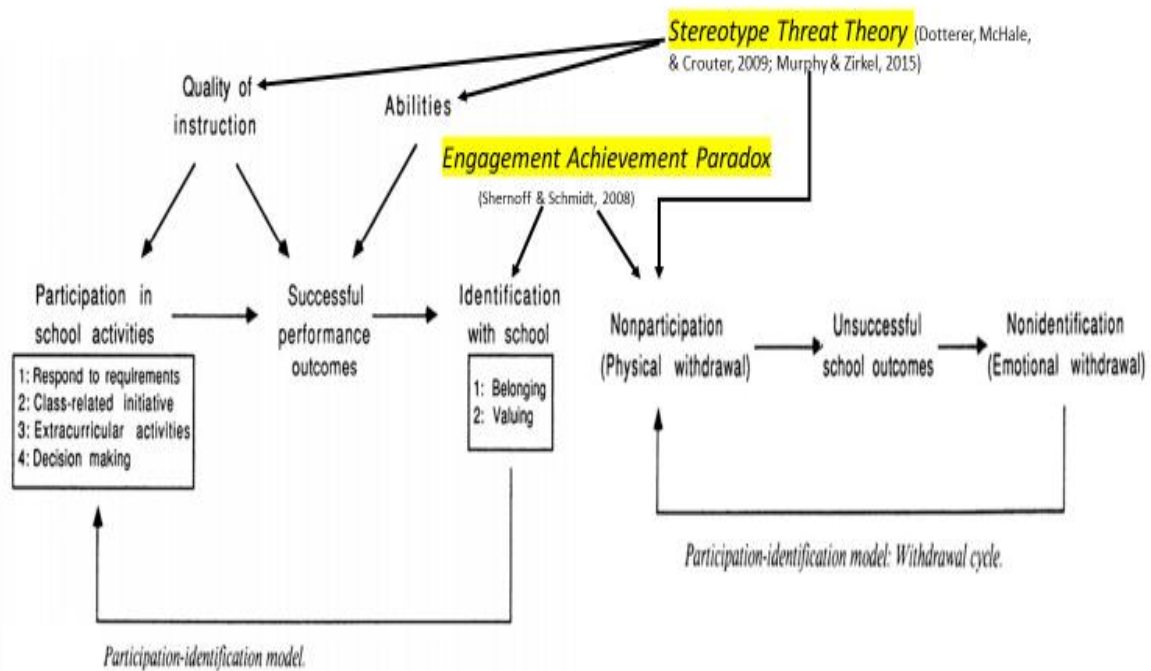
Stereotype Threat Theory (Dotterer, McHale, & Crouter, 2009; Murphy & Zirkel, 2015)

Quality of instruction

Abilities

Engagement Achievement Paradox

(Shernoff & Schmidt, 2008)

Participation in school activities

1: Respond to requirements
2: Class-related initiative
3: Extracurricular activities
4: Decision making

Successful performance outcomes

Identification with school

1: Belonging
2: Valuing

Nonparticipation (Physical withdrawal)

Unsuccessful school outcomes

Nonidentification (Emotional withdrawal)

Participation-identification model: Withdrawal cycle.

Participation-identification model.